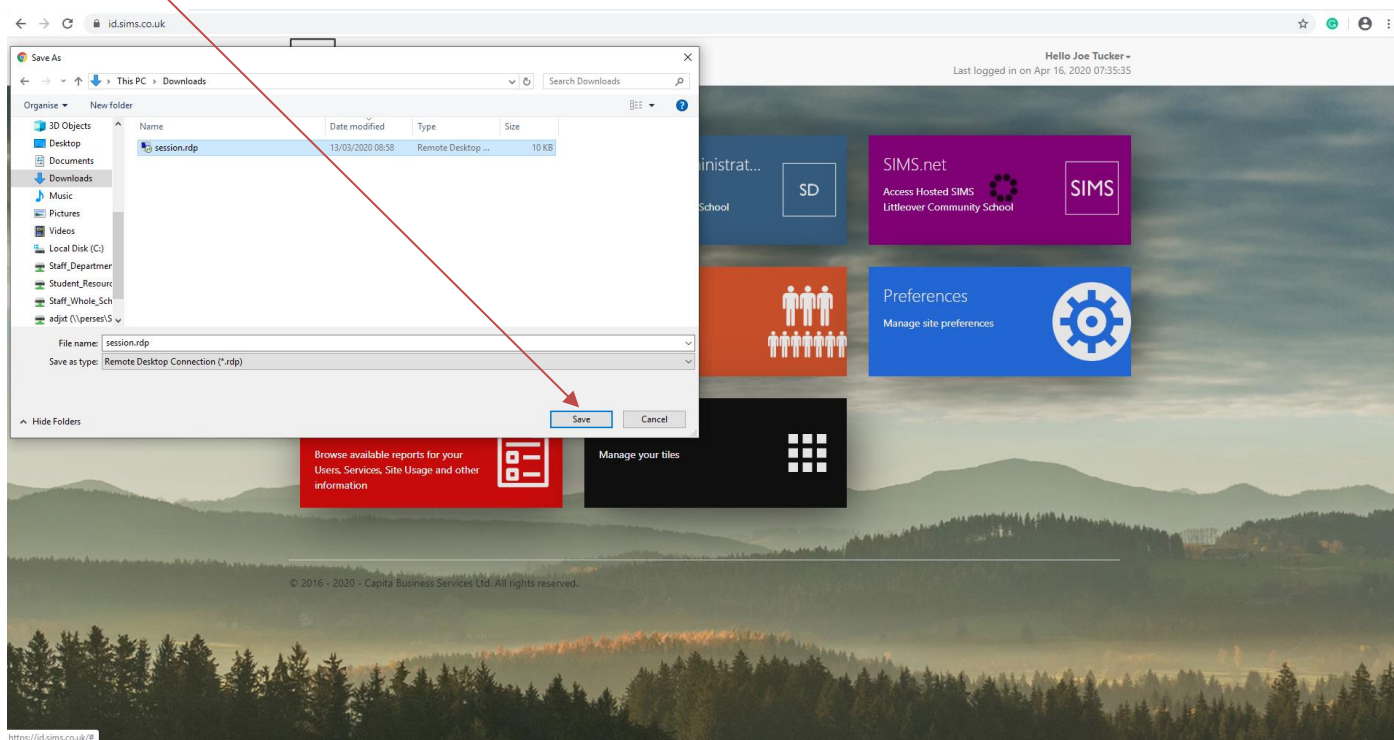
id.sims.co.uk

Save As

This PC > Downloads

Search Downloads

Organise ▾ New folder

3D Objects
Desktop
Documents
Downloads
Music
Pictures
Videos
Local Disk (C:)
Staff_Departmer
Student_Resourc
Staff_Whole_Sch
adjxt (\\perses\S

| Name | Date modified | Type | Size |
|---|---|---|---|
| session.rdp | 13/03/2020 08:58 | Remote Desktop ... | 10 KB |

File name: session.rdp
Save as type: Remote Desktop Connection (*.rdp)

Hide Folders

Save Cancel

Hello Joe Tucker
Last logged in on Apr 16, 2020 07:35:35

inistrat...
School
SD

SIMS.net
Access Hosted SIMS
Littleover Community School
SIMS

Preferences
Manage site preferences

Browse available reports for your Users, Services, Site Usage and other information

Manage your tiles

© 2016 - 2020 - Capita Business Services Ltd. All rights reserved.

https://id.sims.co.uk/#